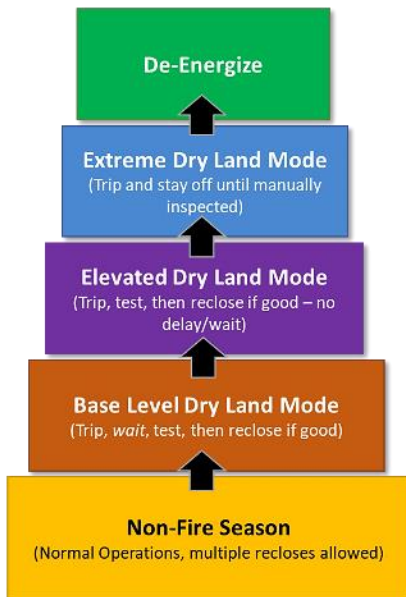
De-Energize

Extreme Dry Land Mode
(Trip and stay off until manually inspected)

Elevated Dry Land Mode
(Trip, test, then reclose if good – no delay/wait)

Base Level Dry Land Mode
(Trip, wait, test, then reclose if good)

Non-Fire Season
(Normal Operations, multiple recloses allowed)